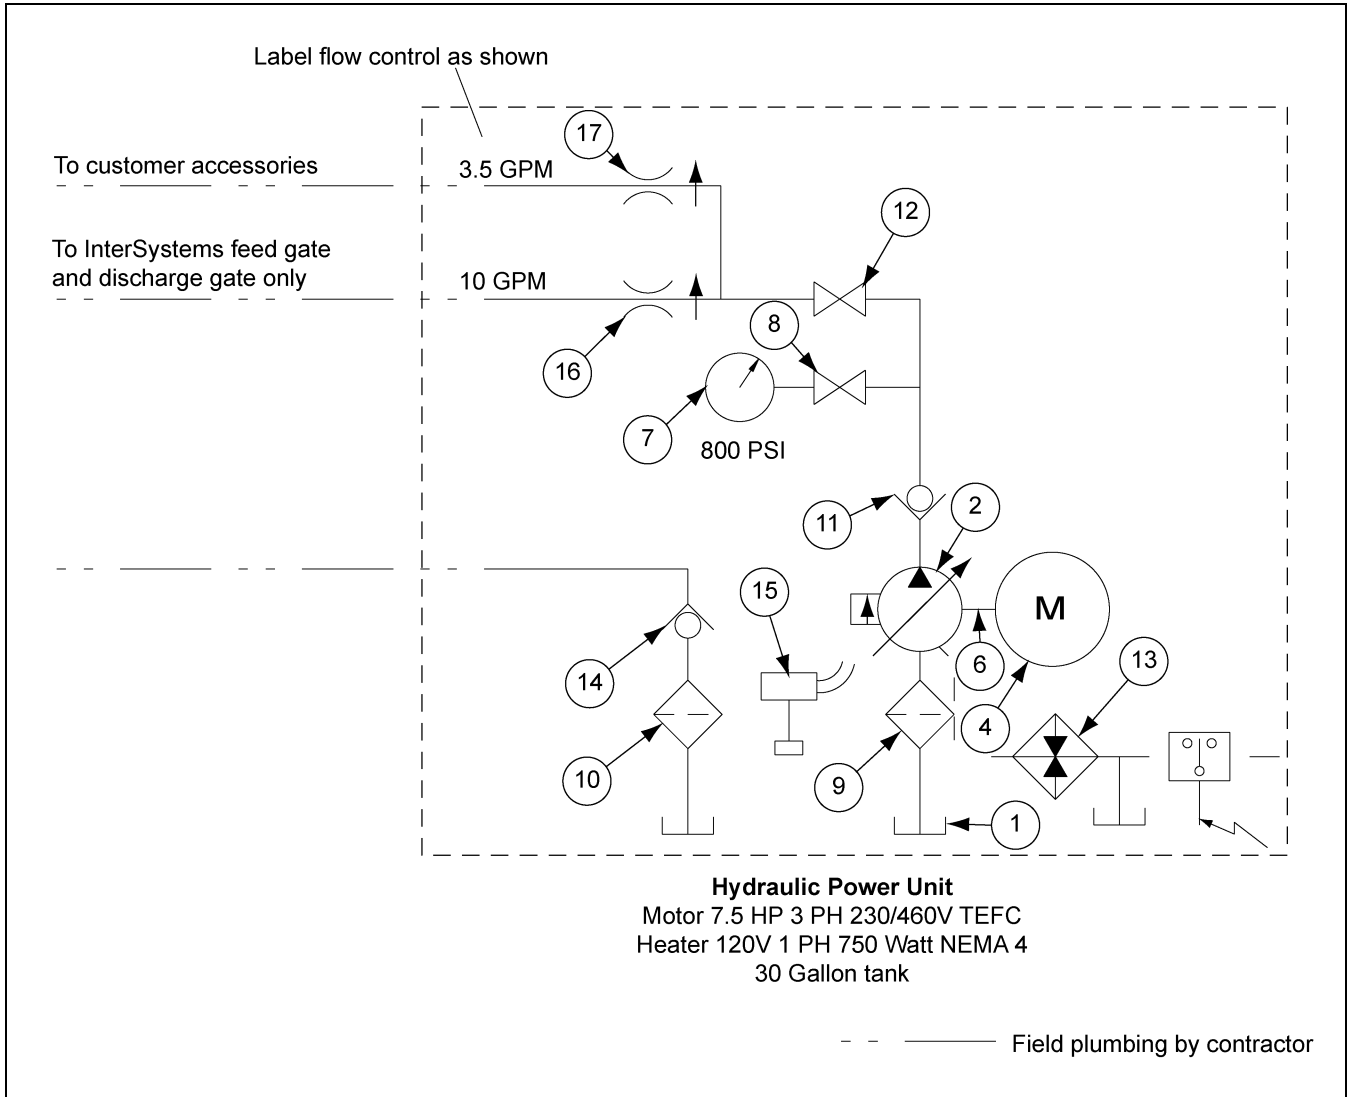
Label flow control as shown

To customer accessories

3.5 GPM

17

12

To InterSystems feed gate and discharge gate only

10 GPM

8

16

7

800 PSI

11

2

15

M

6

14

13

4

10

9

1

**Hydraulic Power Unit**
Motor 7.5 HP 3 PH 230/460V TEFC
Heater 120V 1 PH 750 Watt NEMA 4
30 Gallon tank

Field plumbing by contractor